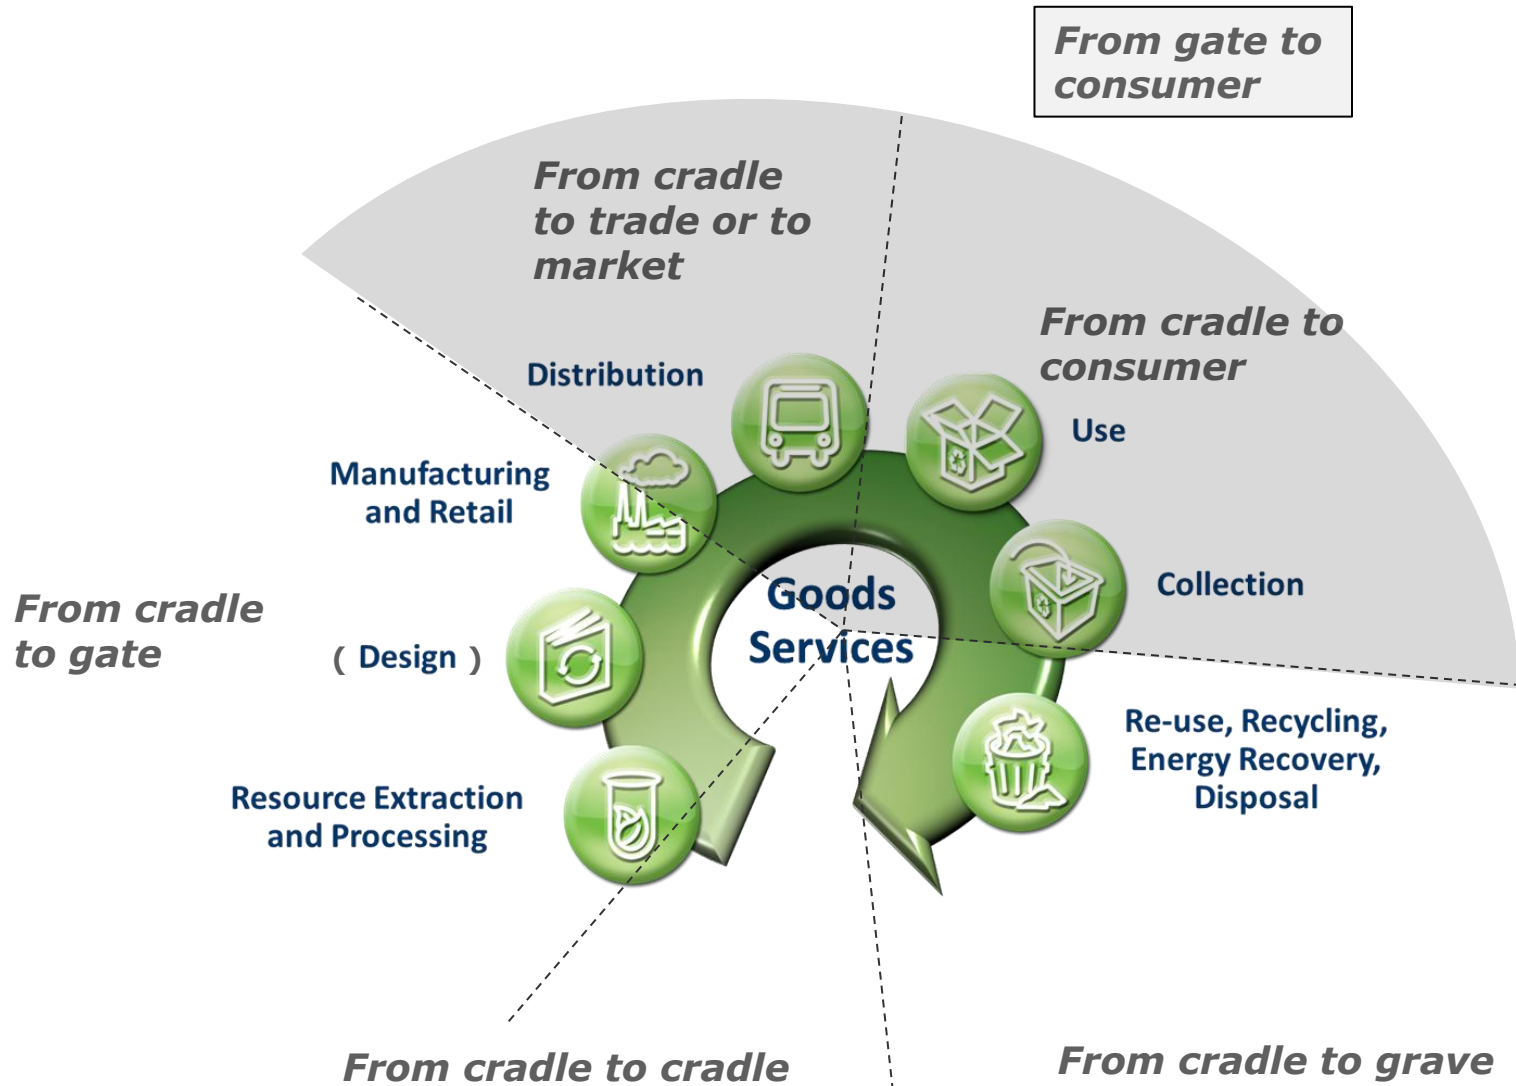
From gate to consumer

From cradle to trade or to market

From cradle to consumer

Distribution

Use

Manufacturing and Retail

Goods Services

Collection

From cradle to gate

( Design )

Re-use, Recycling, Energy Recovery, Disposal

Resource Extraction and Processing

From cradle to cradle

From cradle to grave